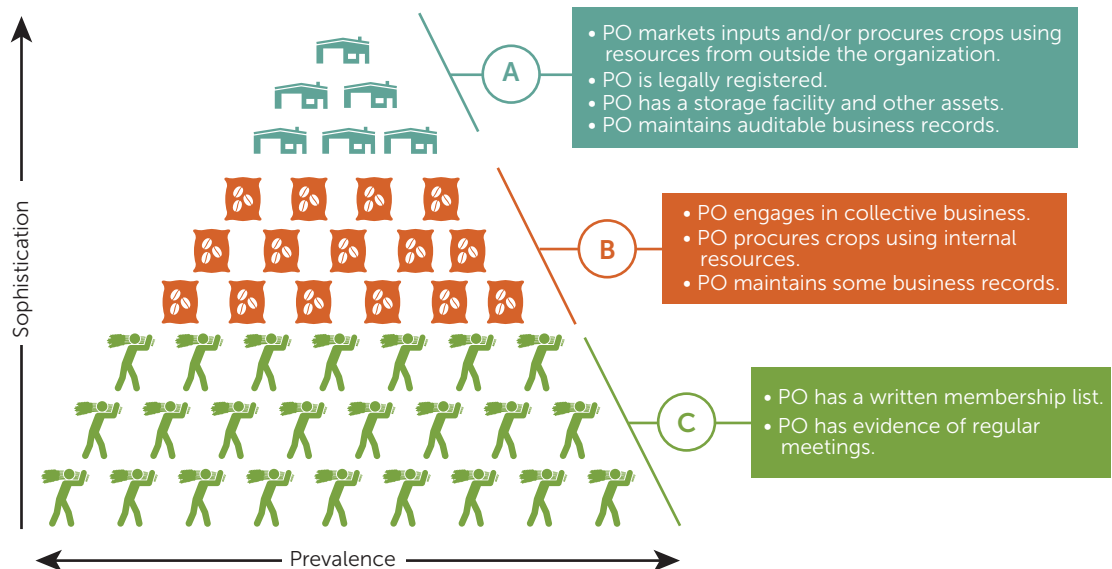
Sophistication

A

• PO markets inputs and/or procures crops using resources from outside the organization.
• PO is legally registered.
• PO has a storage facility and other assets.
• PO maintains auditable business records.

B

• PO engages in collective business.
• PO procures crops using internal resources.
• PO maintains some business records.

C

• PO has a written membership list.
• PO has evidence of regular meetings.

Prevalence